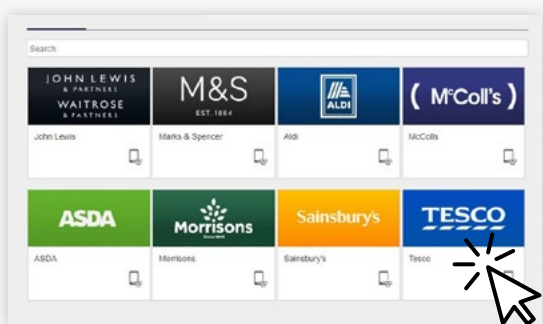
Search

JOHN LEWIS & PARTNERS WAITROSE & PARTNERS

John Lewis

M&S EST. 1884

Marks & Spencer

ALDI

Aldi

( McColl's )

McColls

ASDA

ASDA

Morrisons

Morrisons

Sainsbury's

Sainsbury's

TESCO

Tesco